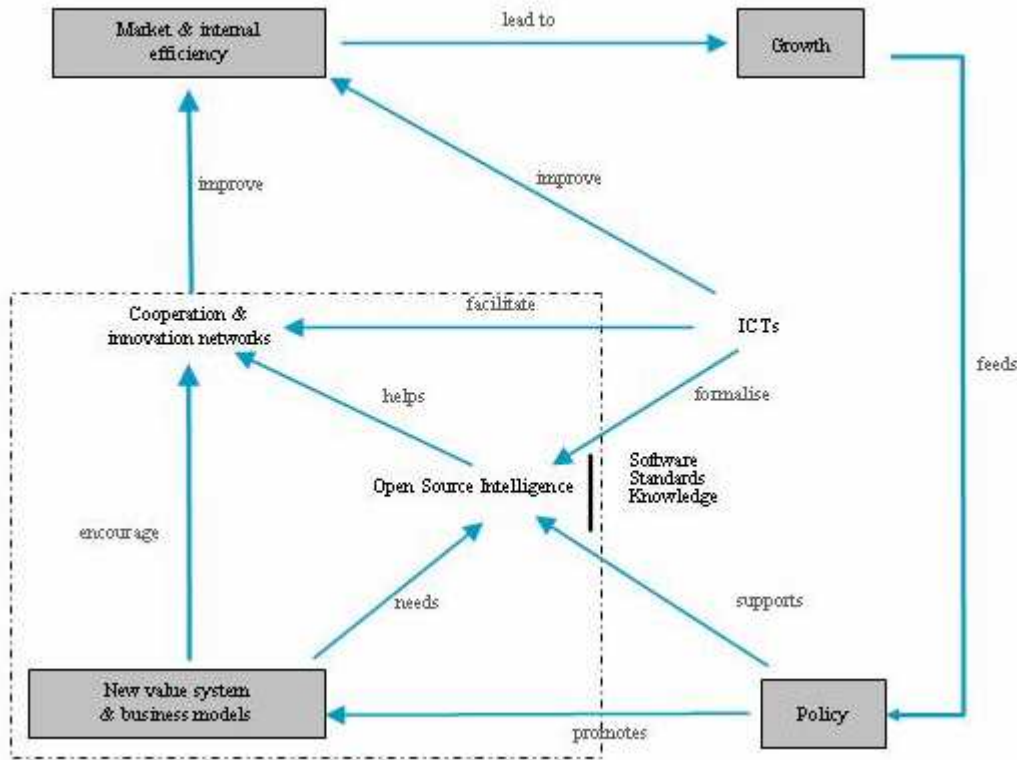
Market & internal efficiency

lead to

Growth

improve

improve

feeds

Cooperation & innovation networks

facilitate

ICTs

helps

formalise

Open Source Intelligence

Software
Standards
Knowledge

encourage

needs

supports

New value system & business models

promotes

Policy